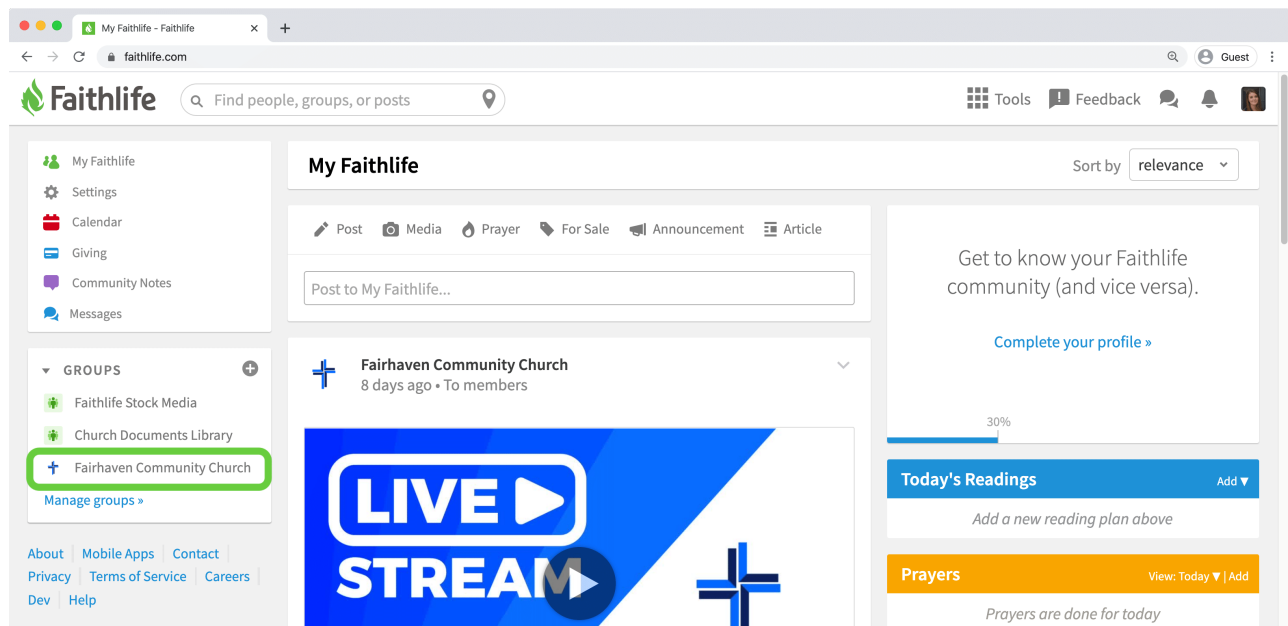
My Faithlife - Faithlife

faithlife.com

Guest

Faithlife

Find people, groups, or posts

Tools Feedback

My Faithlife
Settings
Calendar
Giving
Community Notes
Messages

GROUPS
Faithlife Stock Media
Church Documents Library
Fairhaven Community Church
Manage groups »

About | Mobile Apps | Contact | Privacy | Terms of Service | Careers | Dev | Help

My Faithlife

Sort by relevance

Post Media Prayer For Sale Announcement Article

Post to My Faithlife...

Fairhaven Community Church
8 days ago • To members

LIVE STREAM

Get to know your Faithlife community (and vice versa).

Complete your profile »

30%

Today's Readings Add ▼

Add a new reading plan above

Prayers View: Today ▼ | Add

Prayers are done for today